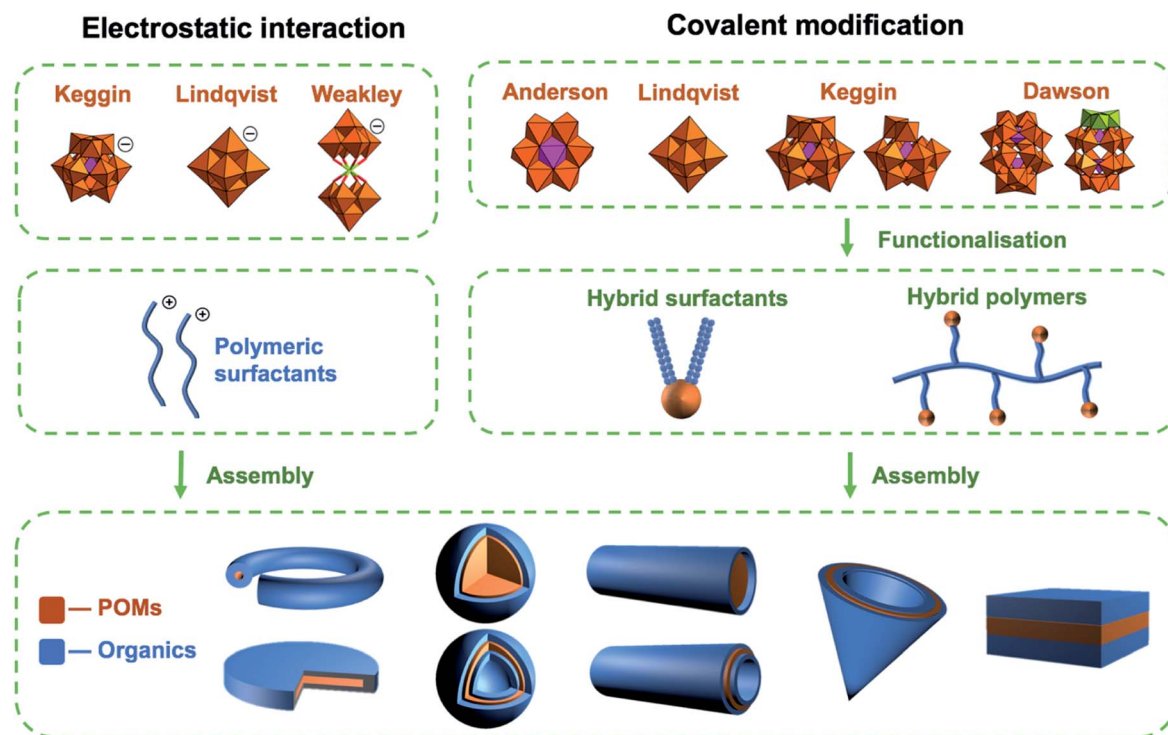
Electrostatic interaction

Covalent modification

Keggin Lindqvist Weakley

Anderson Lindqvist Keggin Dawson

Functionalisation

Polymeric surfactants

Hybrid surfactants

Hybrid polymers

Assembly

Assembly

— POMs

— Organics